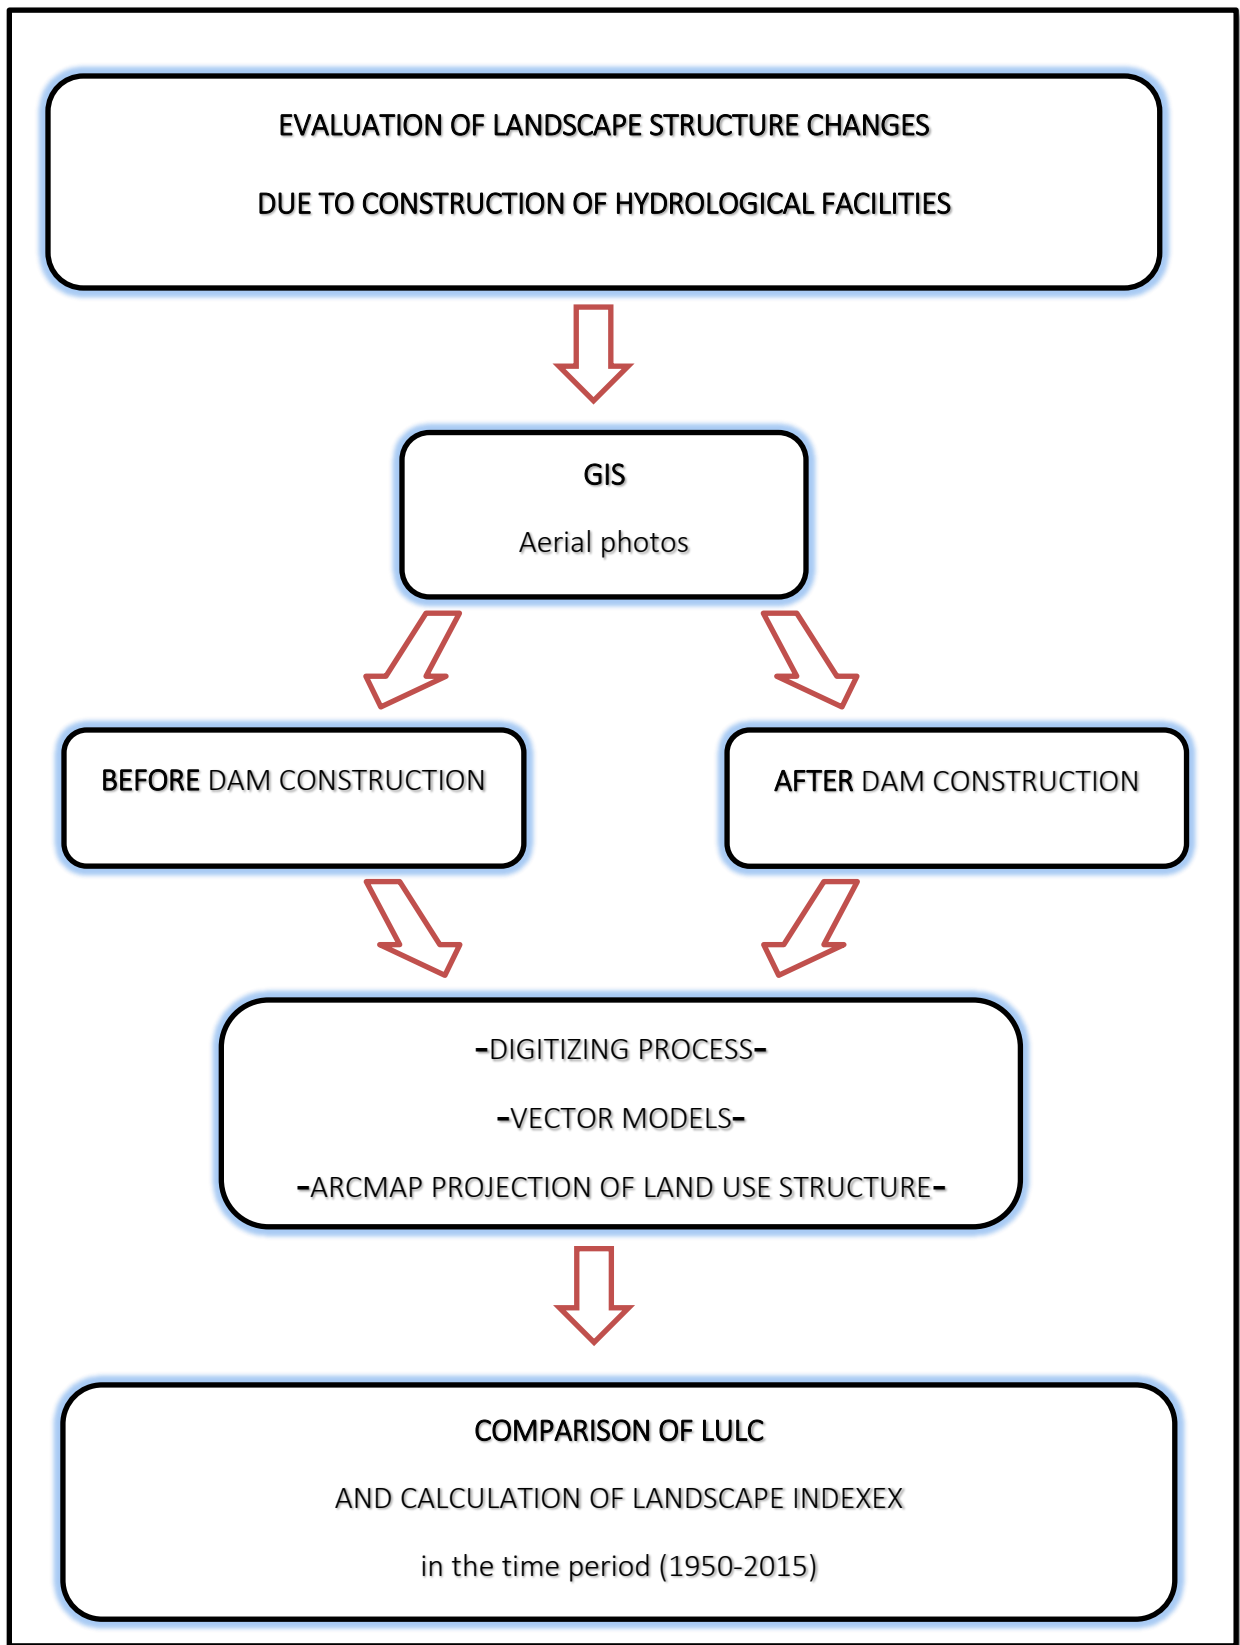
EVALUATION OF LANDSCAPE STRUCTURE CHANGES

DUE TO CONSTRUCTION OF HYDROLOGICAL FACILITIES

GIS

Aerial photos

BEFORE DAM CONSTRUCTION

AFTER DAM CONSTRUCTION

-DIGITIZING PROCESS-

-VECTOR MODELS-

-ARCMAP PROJECTION OF LAND USE STRUCTURE-

COMPARISON OF LULC

AND CALCULATION OF LANDSCAPE INDEXEX

in the time period (1950-2015)